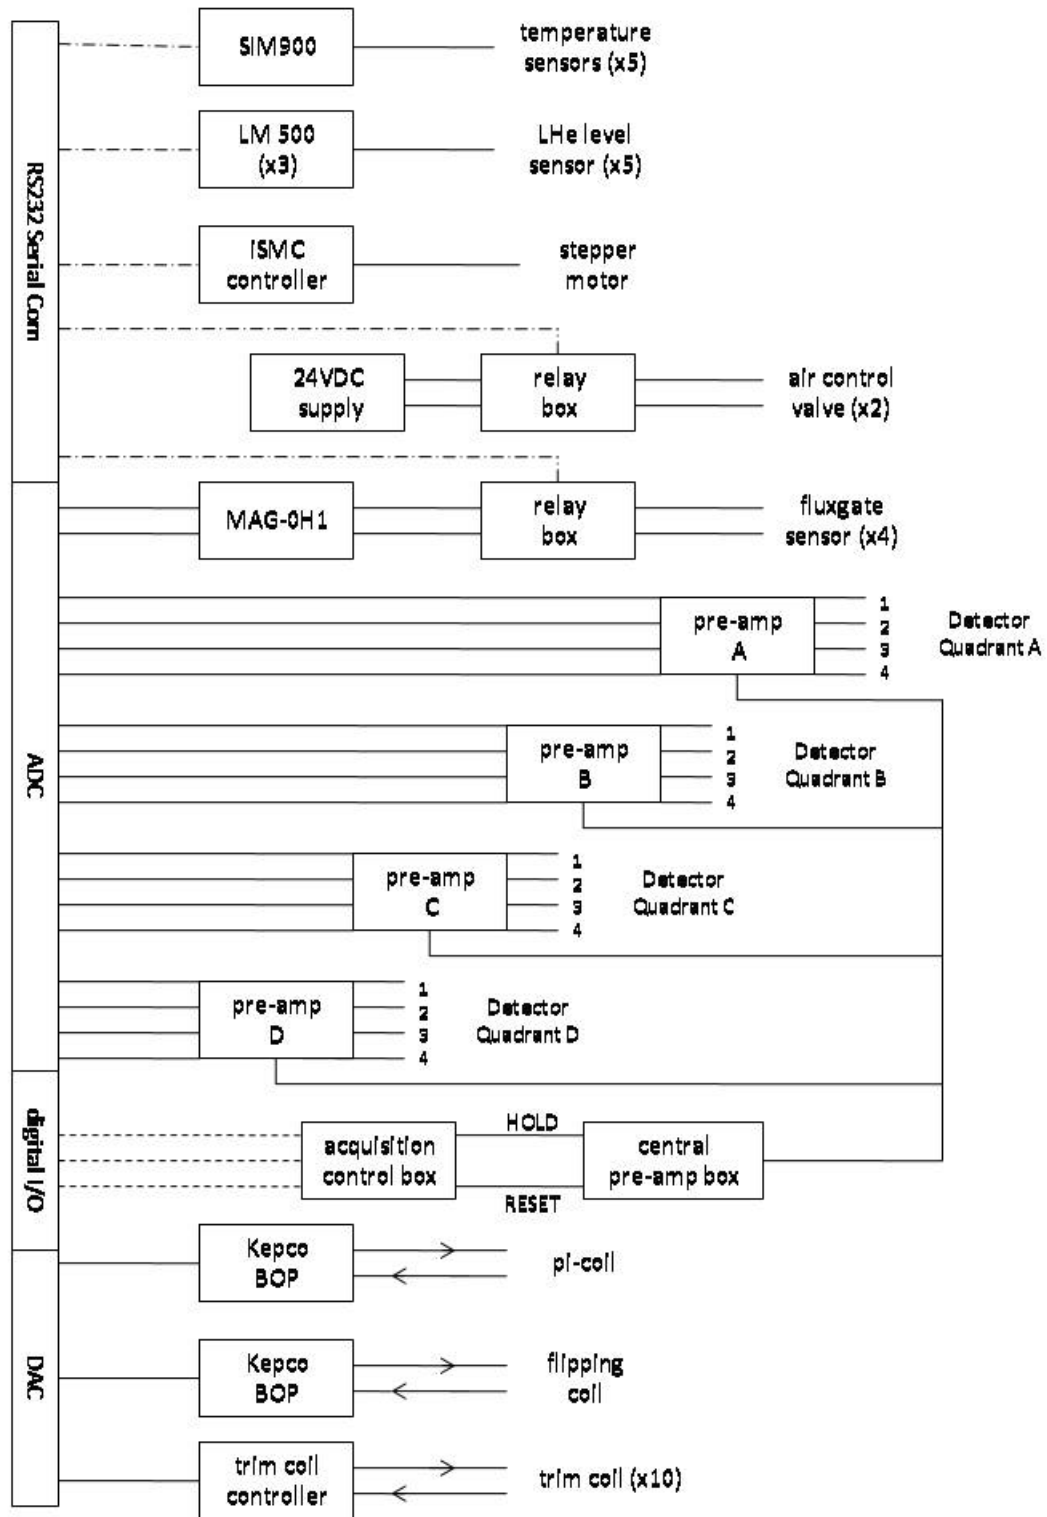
RS232 Serial Com

SIM900
temperature sensors (x5)

LM 500 (x3)
LHe level sensor (x5)

ISMC controller
stepper motor

24VDC supply
relay box
air control valve (x2)

ADC

MAG-0H1
relay box
fluxgate sensor (x4)

pre-amp A
1
2
3
4
Detector Quadrant A

pre-amp B
1
2
3
4
Detector Quadrant B

pre-amp C
1
2
3
4
Detector Quadrant C

pre-amp D
1
2
3
4
Detector Quadrant D

digital I/O

acquisition control box
HOLD
RESET
central pre-amp box

DAC

Kepco BOP
pi-coil

Kepco BOP
flipping coil

trim coil controller
trim coil (x10)